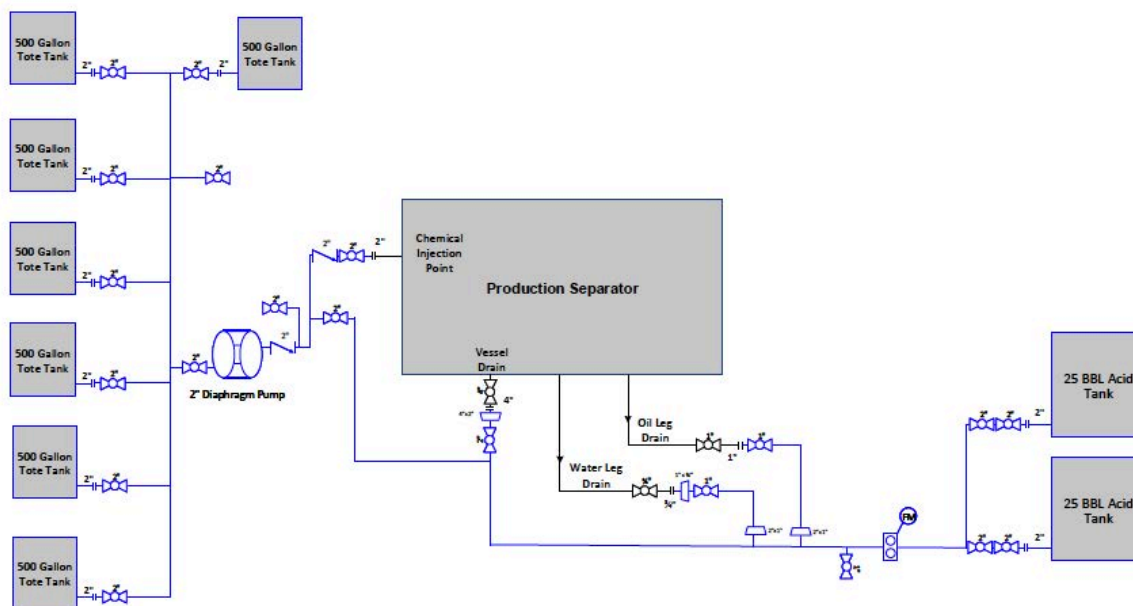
500 Gallon Tote Tank

2"

2"

2"

2"

500 Gallon Tote Tank

500 Gallon Tote Tank

2"

2"

500 Gallon Tote Tank

2"

2"

500 Gallon Tote Tank

2"

2"

2"

500 Gallon Tote Tank

2"

2"

500 Gallon Tote Tank

2"

2"

2"

2" Diaphragm Pump

2"

2"

2"

2"

2"

2"

Chemical Injection Point

Production Separator

Vessel Drain

4"

4"x2"

2"

Oil Leg Drain

1"

1"

1"

Water Leg Drain

3/4"

1"x3/4"

1"

2"x1"

2"x1"

2"

FM

2"

2"

2"

25 BBL Acid Tank

2"

2"

2"

25 BBL Acid Tank